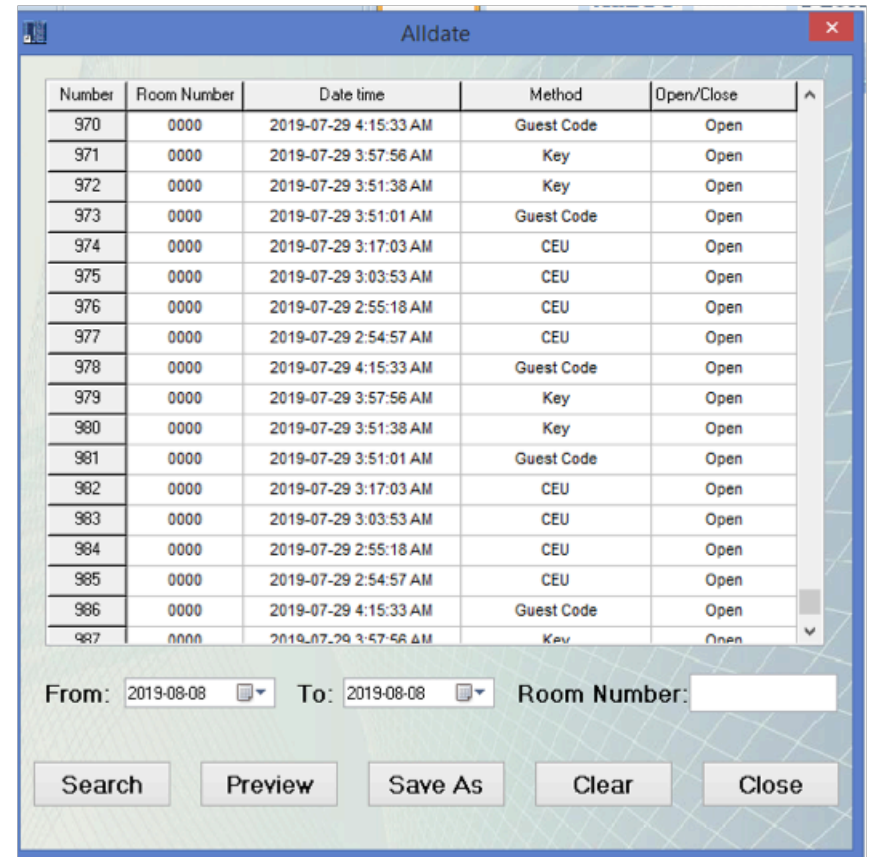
Alldate

| Number | Room Number | Date time | Method | Open/Close |
|---|---|---|---|---|
| 970 | 0000 | 2019-07-29 4:15:33 AM | Guest Code | Open |
| 971 | 0000 | 2019-07-29 3:57:56 AM | Key | Open |
| 972 | 0000 | 2019-07-29 3:51:38 AM | Key | Open |
| 973 | 0000 | 2019-07-29 3:51:01 AM | Guest Code | Open |
| 974 | 0000 | 2019-07-29 3:17:03 AM | CEU | Open |
| 975 | 0000 | 2019-07-29 3:03:53 AM | CEU | Open |
| 976 | 0000 | 2019-07-29 2:55:18 AM | CEU | Open |
| 977 | 0000 | 2019-07-29 2:54:57 AM | CEU | Open |
| 978 | 0000 | 2019-07-29 4:15:33 AM | Guest Code | Open |
| 979 | 0000 | 2019-07-29 3:57:56 AM | Key | Open |
| 980 | 0000 | 2019-07-29 3:51:38 AM | Key | Open |
| 981 | 0000 | 2019-07-29 3:51:01 AM | Guest Code | Open |
| 982 | 0000 | 2019-07-29 3:17:03 AM | CEU | Open |
| 983 | 0000 | 2019-07-29 3:03:53 AM | CEU | Open |
| 984 | 0000 | 2019-07-29 2:55:18 AM | CEU | Open |
| 985 | 0000 | 2019-07-29 2:54:57 AM | CEU | Open |
| 986 | 0000 | 2019-07-29 4:15:33 AM | Guest Code | Open |
| 987 | 0000 | 2019-07-29 3:57:56 AM | Key | Open |

From: 2019-08-08 To: 2019-08-08 Room Number:

Search Preview Save As Clear Close